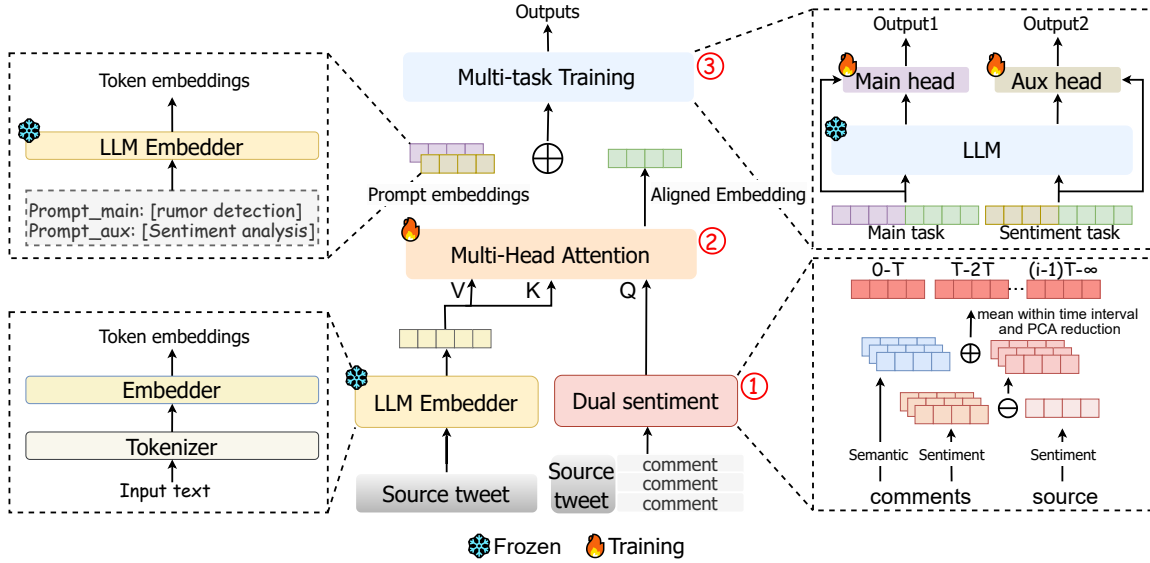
Outputs

Multi-task Training ③

Token embeddings

LLM Embedder

Prompt_main: [rumor detection]
Prompt_aux: [Sentiment analysis]

Prompt embeddings

Aligned Embedding

Output1 Output2

Main head Aux head

LLM

Main task Sentiment task

Multi-Head Attention ②

V K Q

Token embeddings

Embedder

Tokenizer

Input text

LLM Embedder

Dual sentiment ①

Source tweet

Source tweet

comment
comment
comment

0-T T-2T (i-1)T-∞

mean within time interval and PCA reduction

Semantic Sentiment Sentiment

comments source

Frozen Training